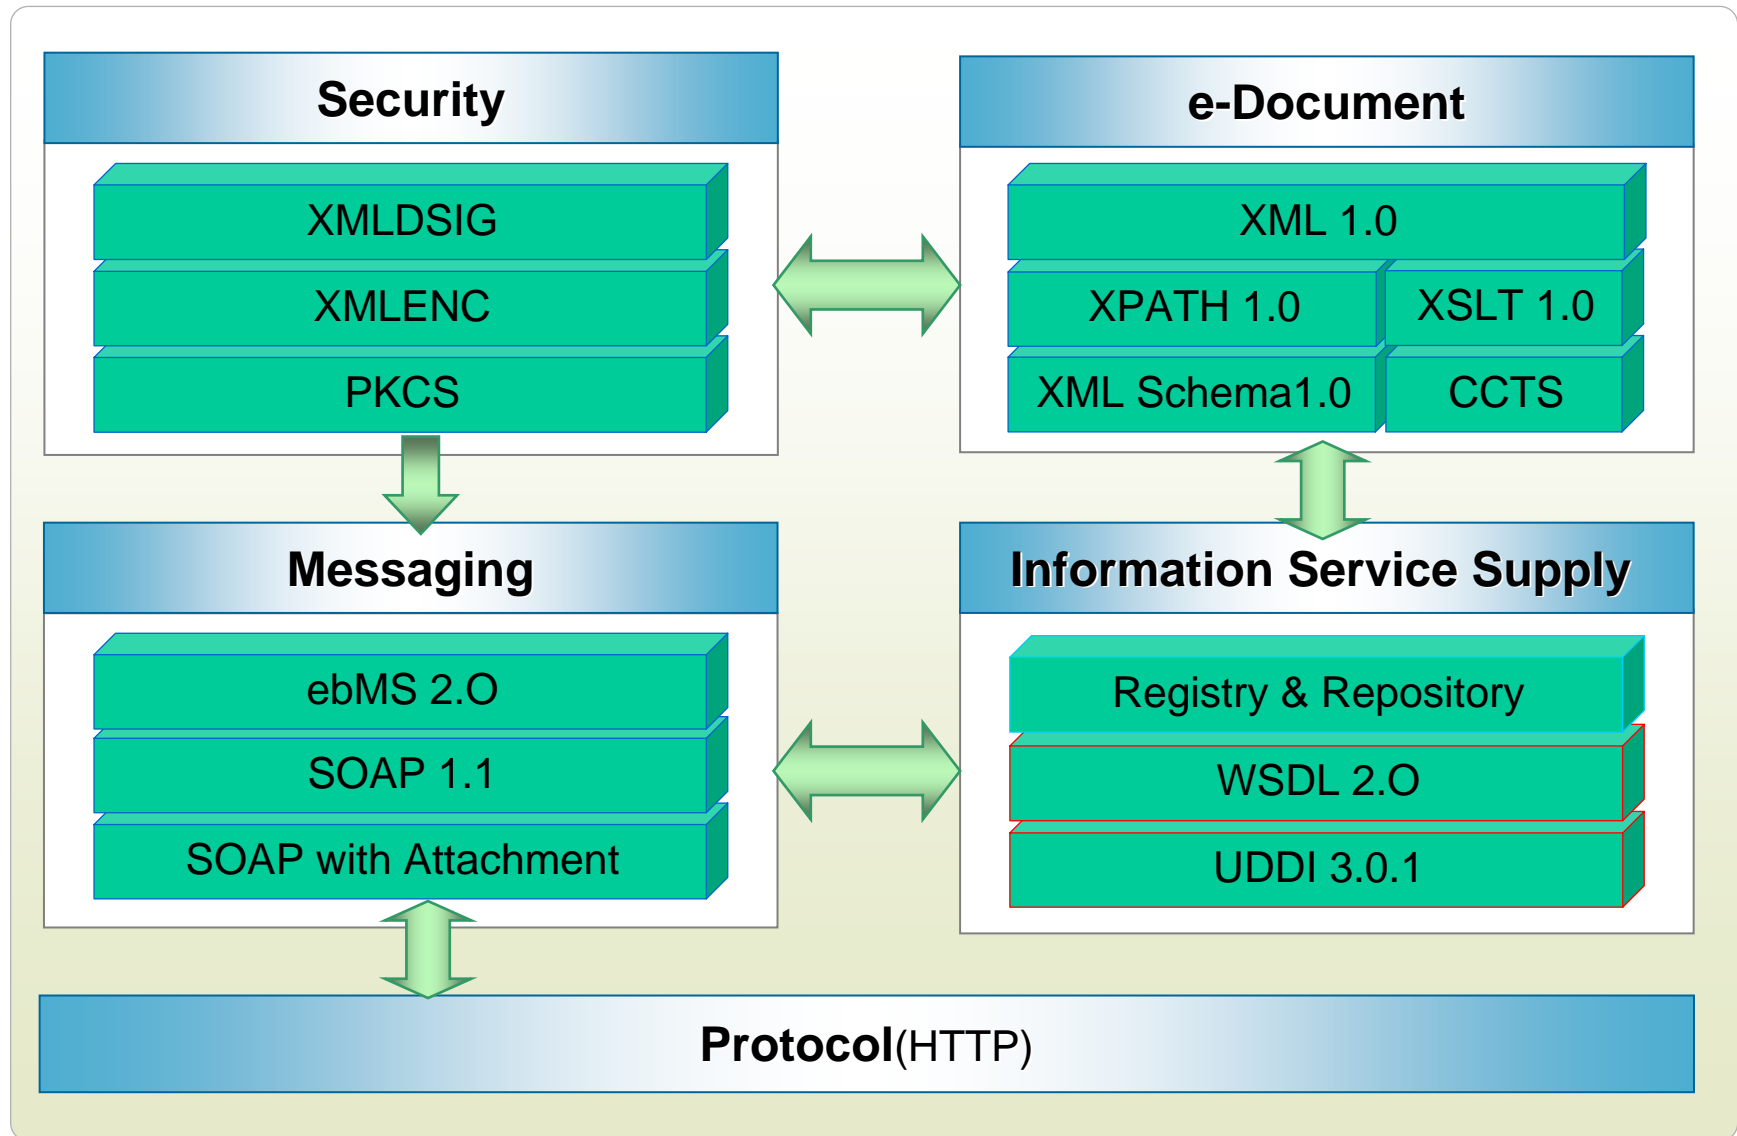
Security

XMLDSIG

XMLENC

PKCS

e-Document

XML 1.0

XPATH 1.0

XSLT 1.0

XML Schema1.0

CCTS

Messaging

ebMS 2.O

SOAP 1.1

SOAP with Attachment

Information Service Supply

Registry & Repository

WSDL 2.O

UDDI 3.0.1

Protocol(HTTP)